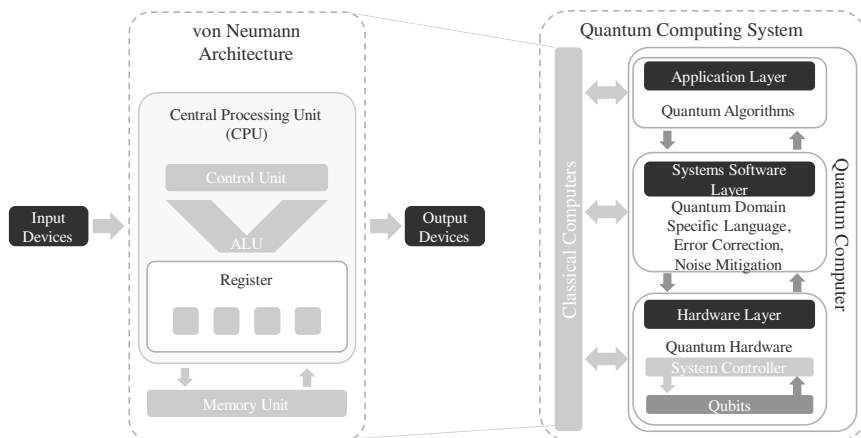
von Neumann Architecture

Central Processing Unit (CPU)

Control Unit

ALU

Register

Memory Unit

Input Devices

Output Devices

Quantum Computing System

Classical Computers

Application Layer

Quantum Algorithms

Systems Software Layer

Quantum Domain Specific Language, Error Correction, Noise Mitigation

Hardware Layer

Quantum Hardware

System Controller

Qubits

Quantum Computer